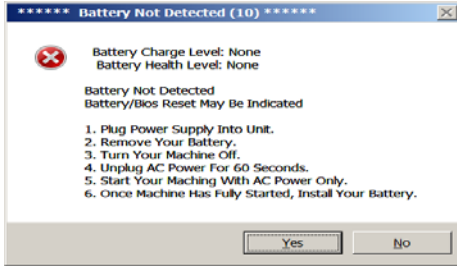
****** Battery Not Detected (10) ******

Battery Charge Level: None
Battery Health Level: None

Battery Not Detected
Battery/Bios Reset May Be Indicated

1. Plug Power Supply Into Unit.
2. Remove Your Battery.
3. Turn Your Machine Off.
4. Unplug AC Power For 60 Seconds.
5. Start Your Maching With AC Power Only.
6. Once Machine Has Fully Started, Install Your Battery.

Yes
No